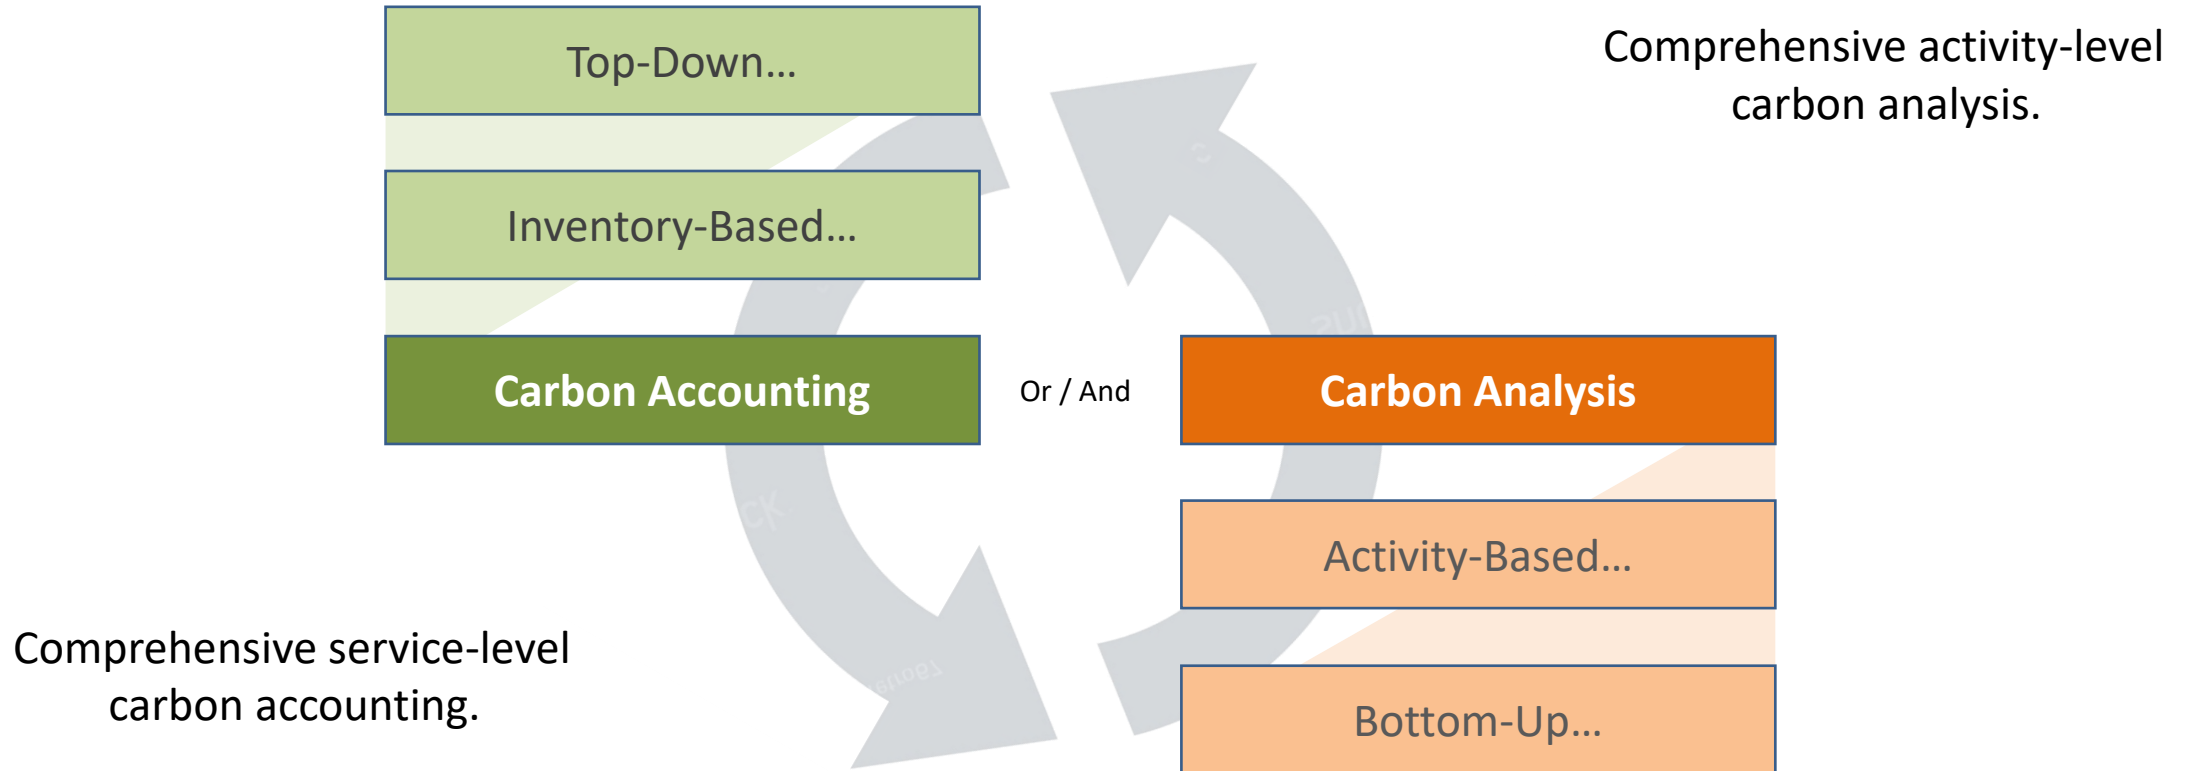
Top-Down...

Comprehensive activity-level carbon analysis.

Inventory-Based...

Carbon Accounting

Or / And

Carbon Analysis

Activity-Based...

Comprehensive service-level carbon accounting.

Bottom-Up...